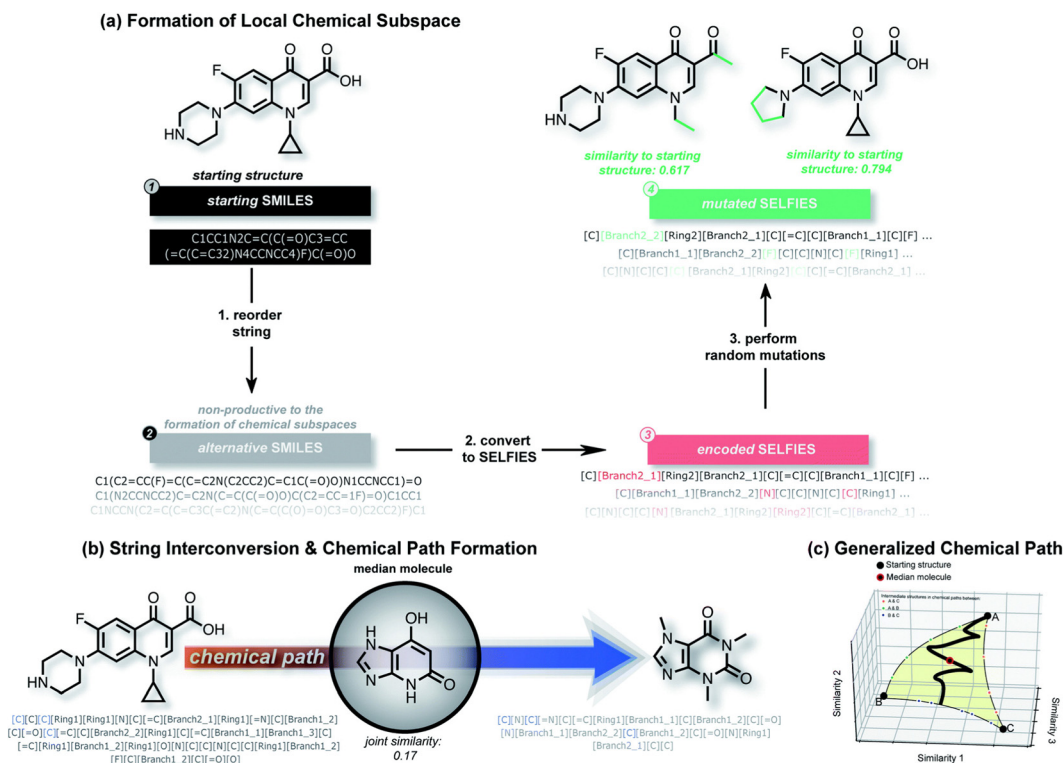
(a) Formation of Local Chemical Subspace

F
O
OH
HN
N
N

starting structure

1 starting SMILES

C1CC1N2C=C(C(=O)C3=CC(=C(C=C32)N4CCNCC4)F)C(=O)O

1. reorder string

non-productive to the formation of chemical subspaces

2 alternative SMILES

C1(C2=CC(F)=C(C=C2N(C2CC2)C=C1C(=O)O)N1CCNCC1)=O
C1(N2CCNCC2)C=C2N(C=C(C(=O)O)C(C2=CC=1F)=O)C1CC1
C1NCCN(C2=C(C=C3C(=C2)N(C=C(C(O)=O)C3=O)C2CC2)F)C1

2. convert to SELFIES

3 encoded SELFIES

[C][Branch2_1][Ring2][Branch2_1][C][=C][C][Branch1_1][C][F] ...
[C][Branch1_1][Branch2_2][N][C][C][N][C][C][Ring1] ...
[C][N][C][C][N][Branch2_1][Ring2][Ring2][C][=C][Branch2_1] ...

3. perform random mutations

4 mutated SELFIES

[C][Branch2_2][Ring2][Branch2_1][C][=C][C][Branch1_1][C][F] ...
[C][Branch1_1][Branch2_2][P][C][C][N][C][F][Ring1] ...
[C][N][C][C][C][Branch2_1][Ring2][C][Branch2_1] ...

F
O
O
HN
N
N
similarity to starting structure: 0.617

F
O
OH
N
N
similarity to starting structure: 0.794

(b) String Interconversion & Chemical Path Formation

median molecule

F
O
O
OH
HN
N
N
chemical path

OH
H
N
N
N
H
O
joint similarity: 0.17

O
N
N
N
N
O

[C][C][C][Ring1][Ring1][N][C][=C][Branch2_1][Ring1][=N][C][Branch1_2][C][=O][=C][C][Branch2_2][Ring1][C][=C][Branch1_1][Branch1_3][C][=C][Ring1][Branch1_2][Ring1][O][N][C][C][N][C][C][Ring1][Branch1_2][F][C][Branch1_2][C][=O][O]

[C][N][C][=N][C][=C][Ring1][Branch1_1][C][Branch1_2][C][=O][N][Branch1_1][Branch2_2][C][Branch1_2][C][=O][N][Ring1][Branch2_1][C][C]

(c) Generalized Chemical Path

Starting structure
Median molecule
Intermediate structures in chemical paths between:
A & C
A & B
B & C

A
B
C
Similarity 2
Similarity 3
Similarity 1